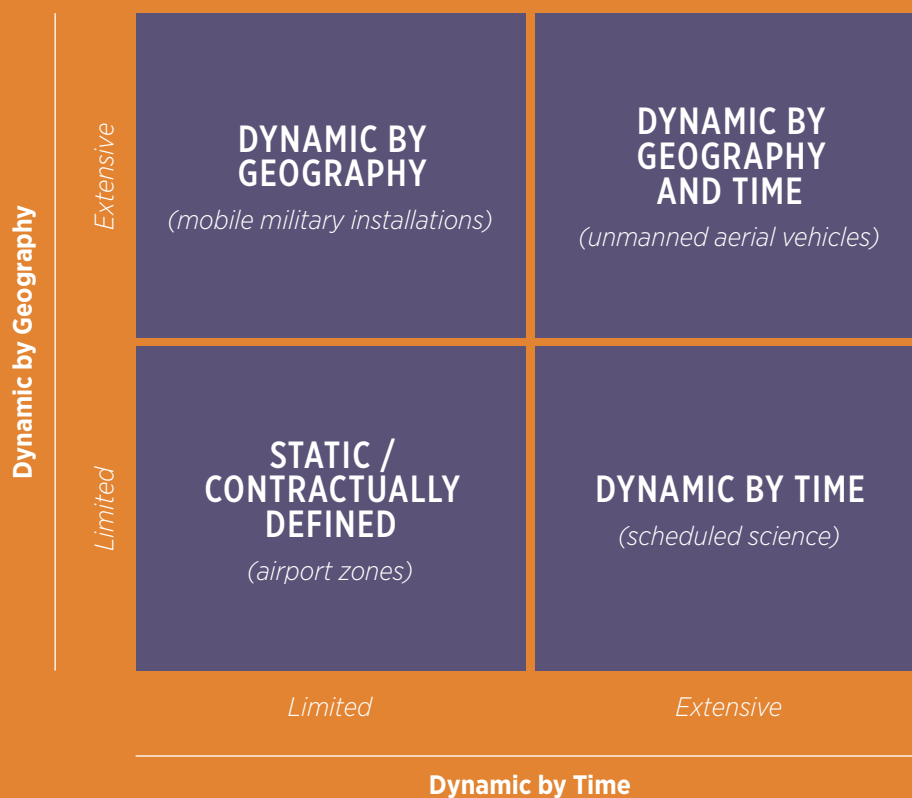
Dynamic by Geography

Extensive

Limited

DYNAMIC BY GEOGRAPHY
(mobile military installations)

DYNAMIC BY GEOGRAPHY AND TIME
(unmanned aerial vehicles)

STATIC / CONTRACTUALLY DEFINED
(airport zones)

DYNAMIC BY TIME
(scheduled science)

Limited

Extensive

Dynamic by Time